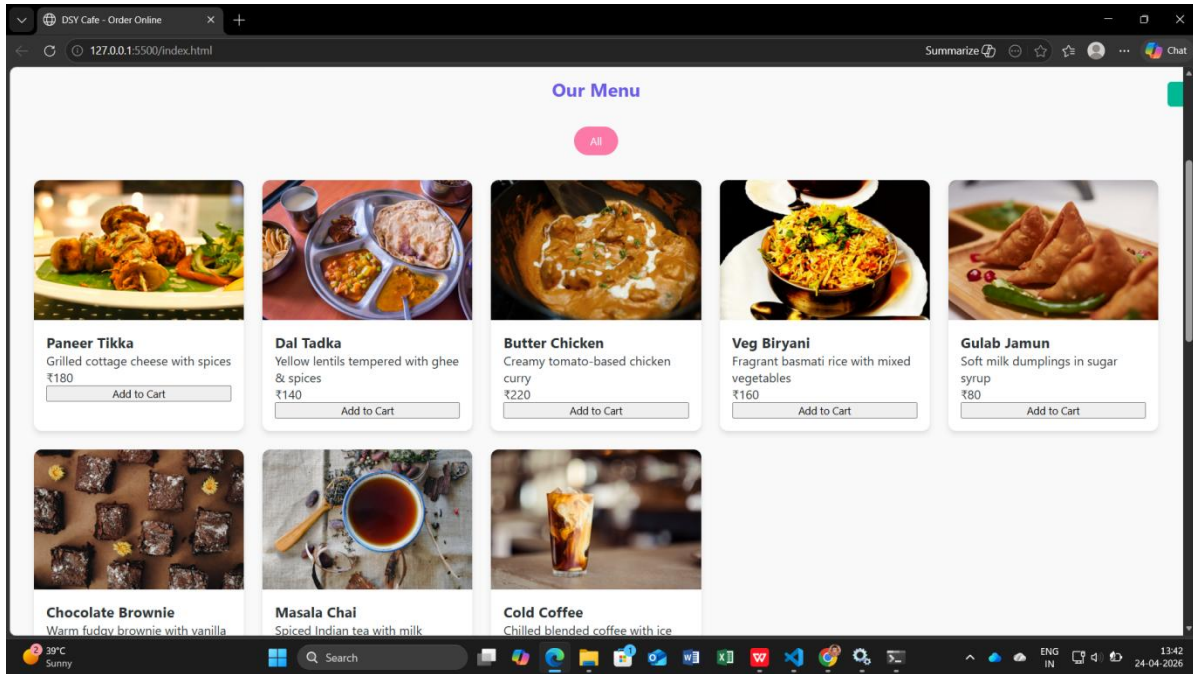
DSY Cafe - Order Online

127.0.0.1:5500/index.html

Summarize

Chat

Our Menu

All

Paneer Tikka
Grilled cottage cheese with spices
₹180
Add to Cart

Dal Tadka
Yellow lentils tempered with ghee & spices
₹140
Add to Cart

Butter Chicken
Creamy tomato-based chicken curry
₹220
Add to Cart

Veg Biryani
Fragrant basmati rice with mixed vegetables
₹160
Add to Cart

Gulab Jamun
Soft milk dumplings in sugar syrup
₹80
Add to Cart

Chocolate Brownie
Warm fudgy brownie with vanilla

Masala Chai
Spiced Indian tea with milk

Cold Coffee
Chilled blended coffee with ice

39°C
Sunny

Search

ENG
IN

13:42
24-04-2026